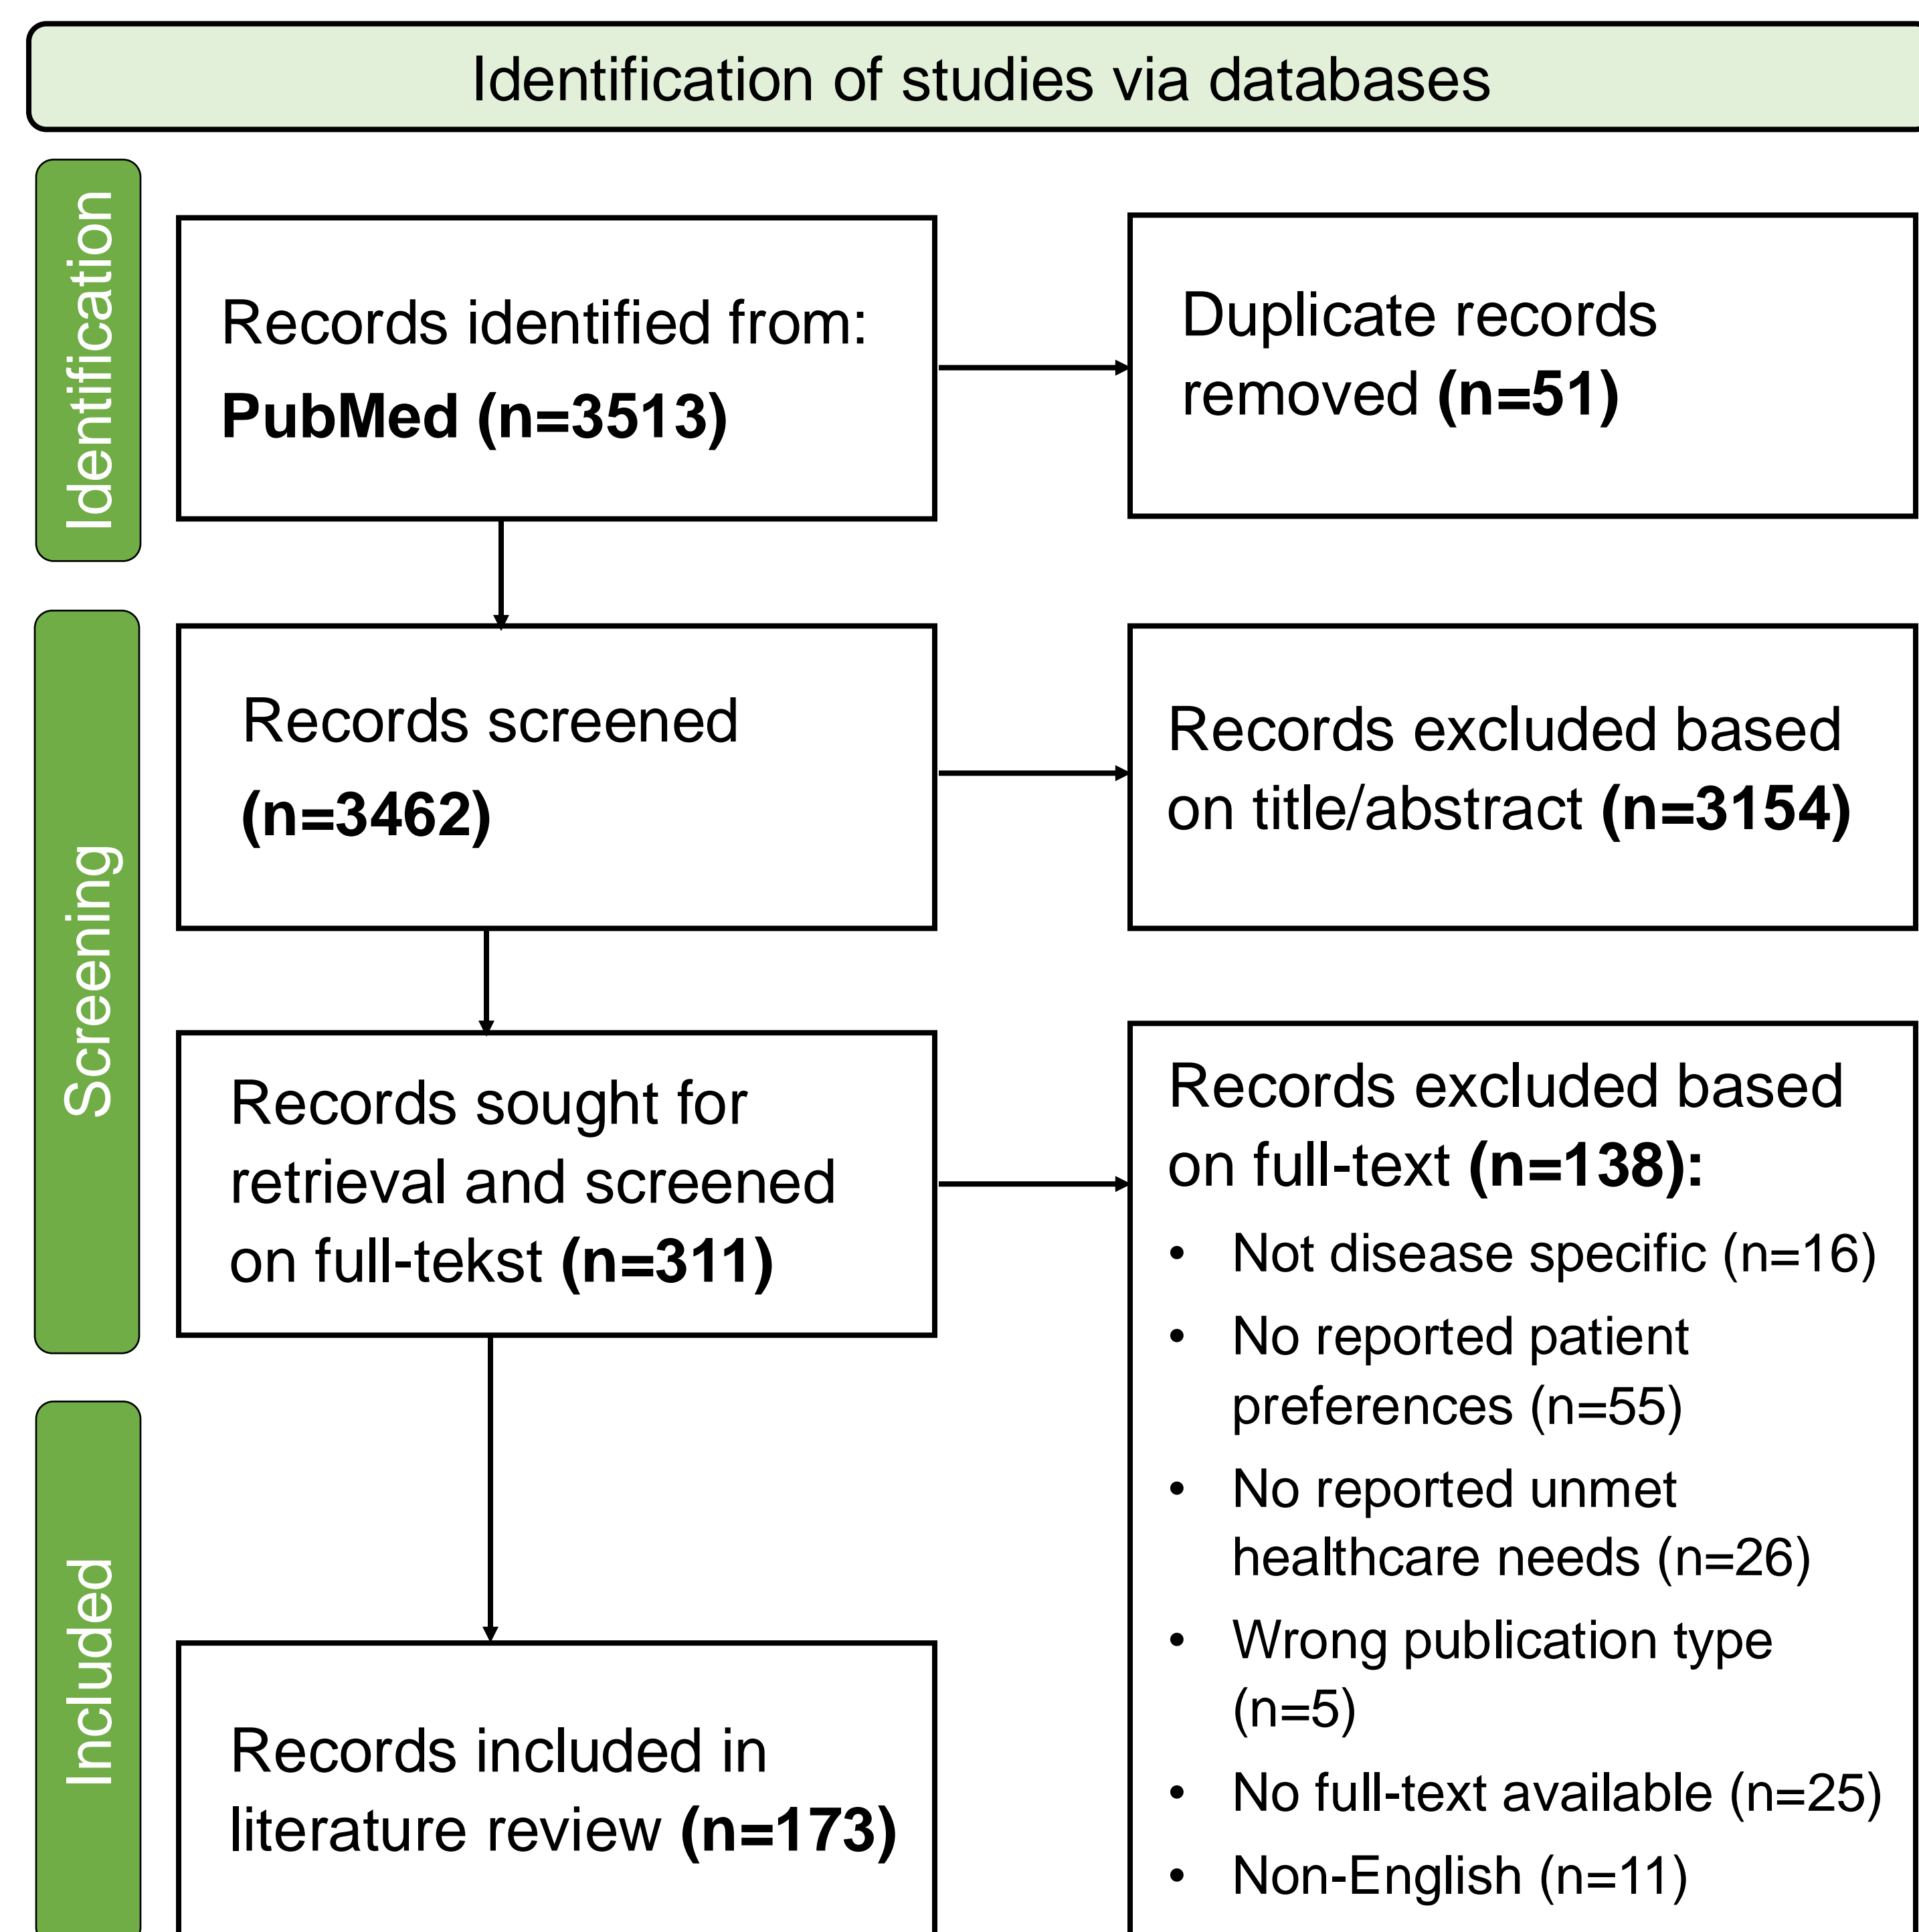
Identification of studies via databases

Identification

Records identified from:
PubMed (n=3513)

Duplicate records removed (n=51)

Screening

Records screened
(n=3462)

Records excluded based on title/abstract (n=3154)

Records sought for retrieval and screened on full-tekst (n=311)

Records excluded based on full-text (n=138):
• Not disease specific (n=16)
• No reported patient preferences (n=55)
• No reported unmet healthcare needs (n=26)
• Wrong publication type (n=5)
• No full-text available (n=25)
• Non-English (n=11)

Included

Records included in literature review (n=173)